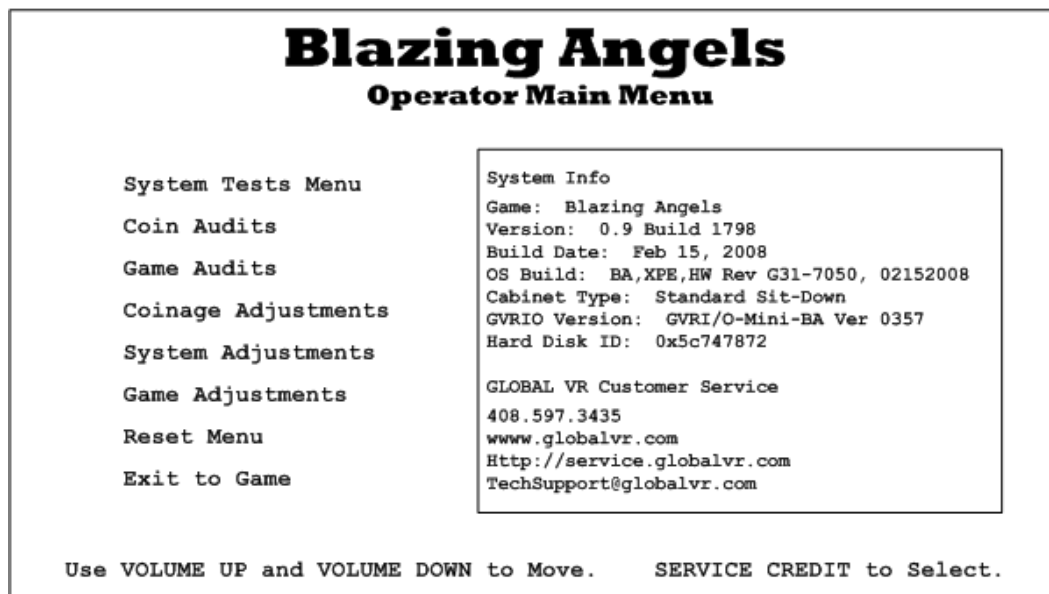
Blazing Angels
Operator Main Menu

System Tests Menu
Coin Audits
Game Audits
Coinage Adjustments
System Adjustments
Game Adjustments
Reset Menu
Exit to Game

System Info
Game: Blazing Angels
Version: 0.9 Build 1798
Build Date: Feb 15, 2008
OS Build: BA,XPE,HW Rev G31-7050, 02152008
Cabinet Type: Standard Sit-Down
GVRIO Version: GVRI/O-Mini-BA Ver 0357
Hard Disk ID: 0x5c747872

GLOBAL VR Customer Service
408.597.3435
wwww.globalvr.com
Http://service.globalvr.com
TechSupport@globalvr.com

Use VOLUME UP and VOLUME DOWN to Move. SERVICE CREDIT to Select.